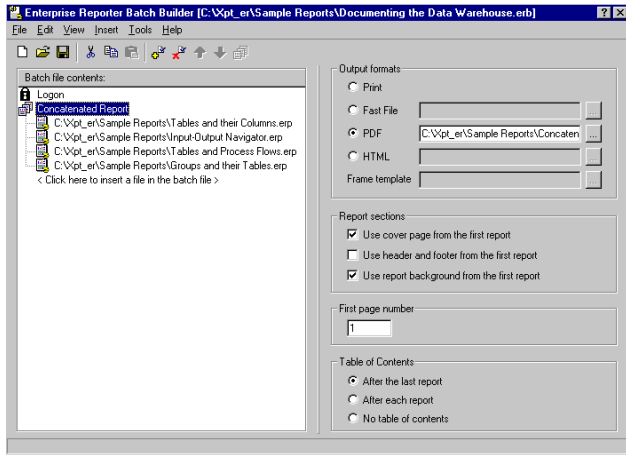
Enterprise Reporter Batch Builder [C:\Xpt_er\Sample Reports\Documenting the Data Warehouse.erb]

? X

File Edit View Insert Tools Help

Batch file contents:

Logon

Concatenated Report

C:\Xpt_er\Sample Reports\Tables and their Columns.erp

C:\Xpt_er\Sample Reports\Input-Output Navigator.erp

C:\Xpt_er\Sample Reports\Tables and Process Flows.erp

C:\Xpt_er\Sample Reports\Groups and their Tables.erp

< Click here to insert a file in the batch file >

Output formats

Print

Fast File

...

PDF

C:\Xpt_er\Sample Reports\Concaten

...

HTML

...

Frame template

...

Report sections

Use cover page from the first report

Use header and footer from the first report

Use report background from the first report

First page number

1

Table of Contents

After the last report

After each report

No table of contents